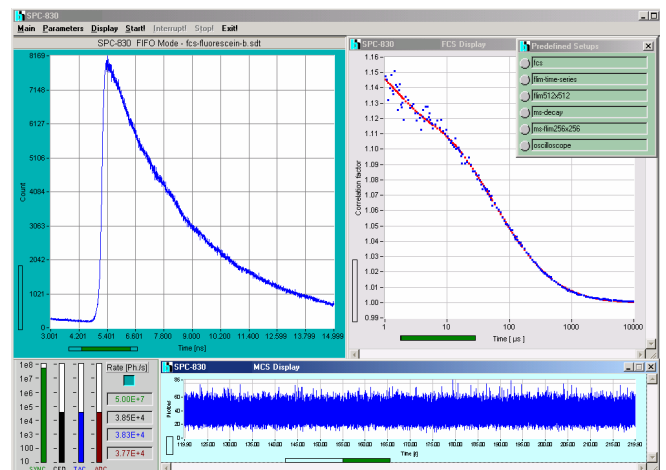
SPC-830

Main Parameters Display Start! Interrupt! Stop! Exit!

SPC-830 FIFO Mode - fcs-fluorescein-b.sdt

8169
7148
6127
5106
4084
3063
2042
1021
0

Count

3.001 4.201 5.401 6.601 7.800 9.000 10.200 11.400 12.599 13.799 14.999

Time [ns]

SPC-830 FCS Display

1.16
1.15
1.14
1.13
1.12
1.11
1.10
1.09
1.08
1.07
1.06
1.05
1.04
1.03
1.02
1.01
1.00
0.99

Correlation factor

1 10 100 1000 10000

Time [ µs ]

Predefined Setups

fcs
flim-time-series
flim512x512
mc-decay
mc-flim256x256
oscilloscope

1e8
1e7
1e6
1e5
1e4
1e3
1e2
1e1
1e0

Rate [Ph./s]

5.00E+7
3.85E+4
3.83E+4
3.77E+4

SYNC CFD TAC ADC

SPC-830 MCS Display

80
60
40
20
0

Photons

Time [f]